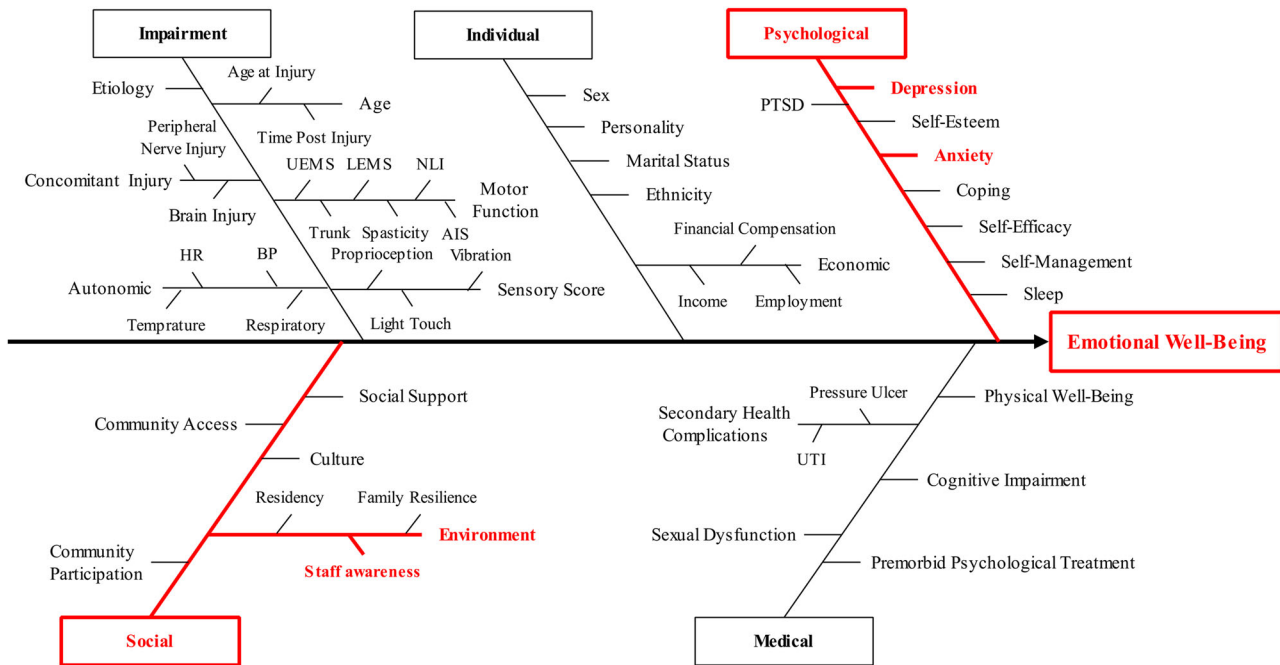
Impairment

Etiology

Age at Injury

Age

Time Post Injury

Peripheral Nerve Injury

Concomitant Injury

Brain Injury

UEMS LEMS NLI

Motor Function

Trunk Spasticity AIS

Proprioception Vibration

HR BP

Autonomic

Sensory Score

Temprature Respiratory

Light Touch

Individual

Sex

Personality

Marital Status

Ethnicity

Financial Compensation

Economic

Income Employment

Psychological

PTSD

Depression

Self-Esteem

Anxiety

Coping

Self-Efficacy

Self-Management

Sleep

Emotional Well-Being

Social Support

Community Access

Culture

Residency Family Resilience

Environment

Community Participation

Staff awareness

Social

Pressure Ulcer

Physical Well-Being

Secondary Health Complications

UTI

Cognitive Impairment

Sexual Dysfunction

Premorbid Psychological Treatment

Medical